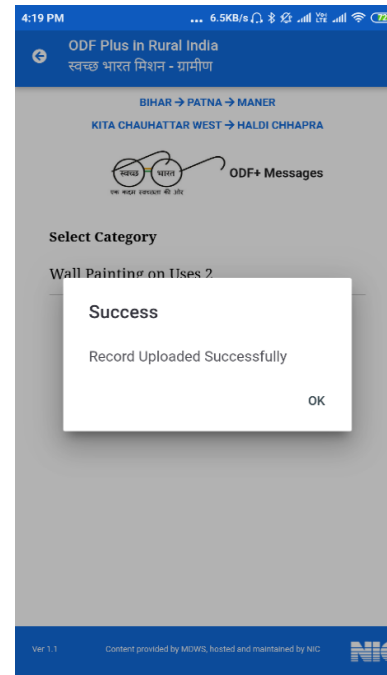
4:19 PM ... 6.5KB/s

ODF Plus in Rural India
स्वच्छ भारत मिशन - ग्रामीण

BIHAR → PATNA → MANER

KITA CHAUHATTAR WEST → HALDI CHHAPRA

स्वच्छ भारत
एक कदम स्वच्छता की ओर

ODF+ Messages

Select Category

Wall Painting on Uses 2

Success

Record Uploaded Successfully

OK

Ver 1.1

Content provided by MDWS, hosted and maintained by NIC

NIC